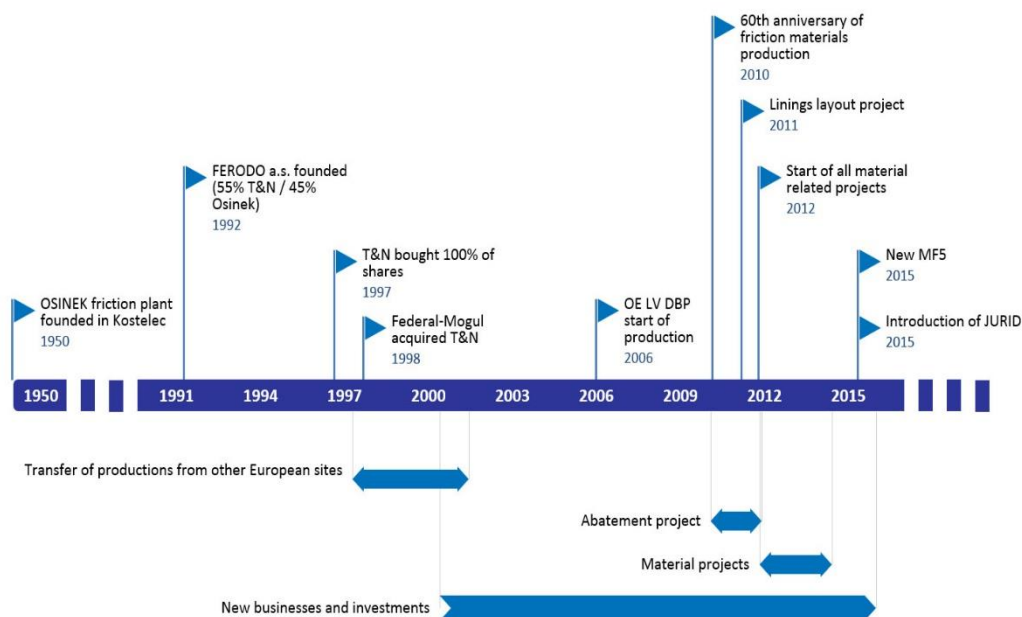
60th anniversary of friction materials production
2010

Linings layout project
2011

Start of all material related projects
2012

FERODO a.s. founded (55% T&N / 45% Osinek)
1992

T&N bought 100% of shares
1997

New MF5
2015

OSINEK friction plant founded in Kostelec
1950

Federal-Mogul acquired T&N
1998

OE LV DBP start of production
2006

Introduction of JURID
2015

1950 1991 1994 1997 2000 2003 2006 2009 2012 2015

Transfer of productions from other European sites

Abatement project

Material projects

New businesses and investments